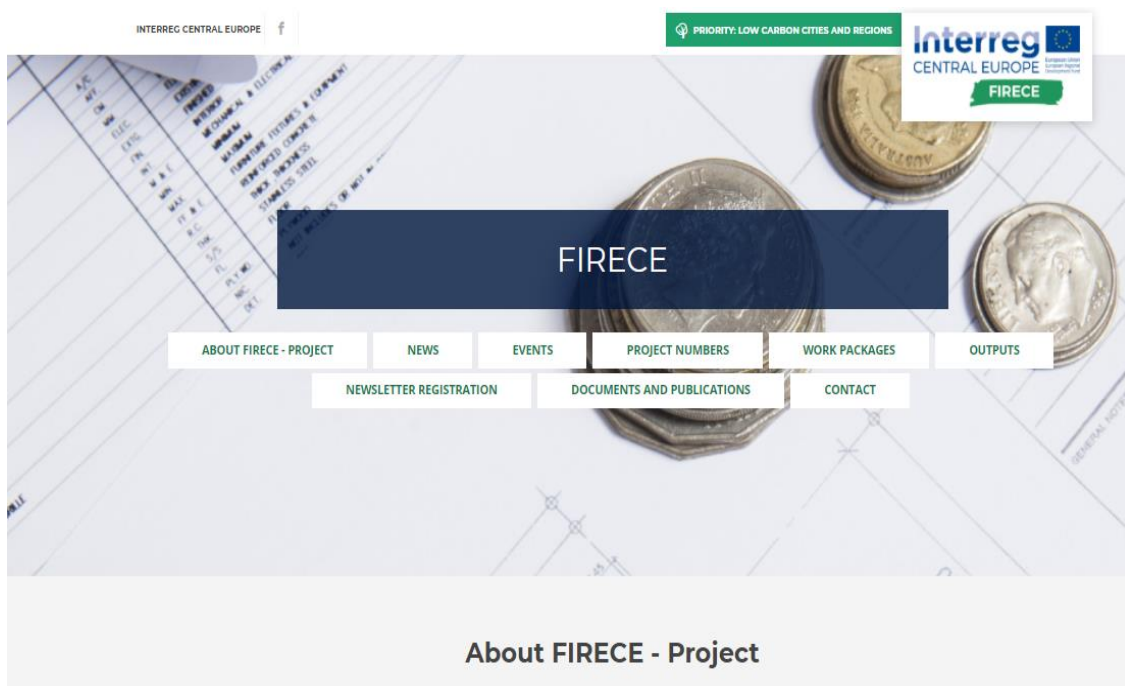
INTERREG CENTRAL EUROPE f

PRIORITY: LOW CARBON CITIES AND REGIONS

Interreg CENTRAL EUROPE European Union European Regional Development Fund FIRECE

FIRECE

ABOUT FIRECE - PROJECT NEWS EVENTS PROJECT NUMBERS WORK PACKAGES OUTPUTS NEWSLETTER REGISTRATION DOCUMENTS AND PUBLICATIONS CONTACT

About FIRECE - Project